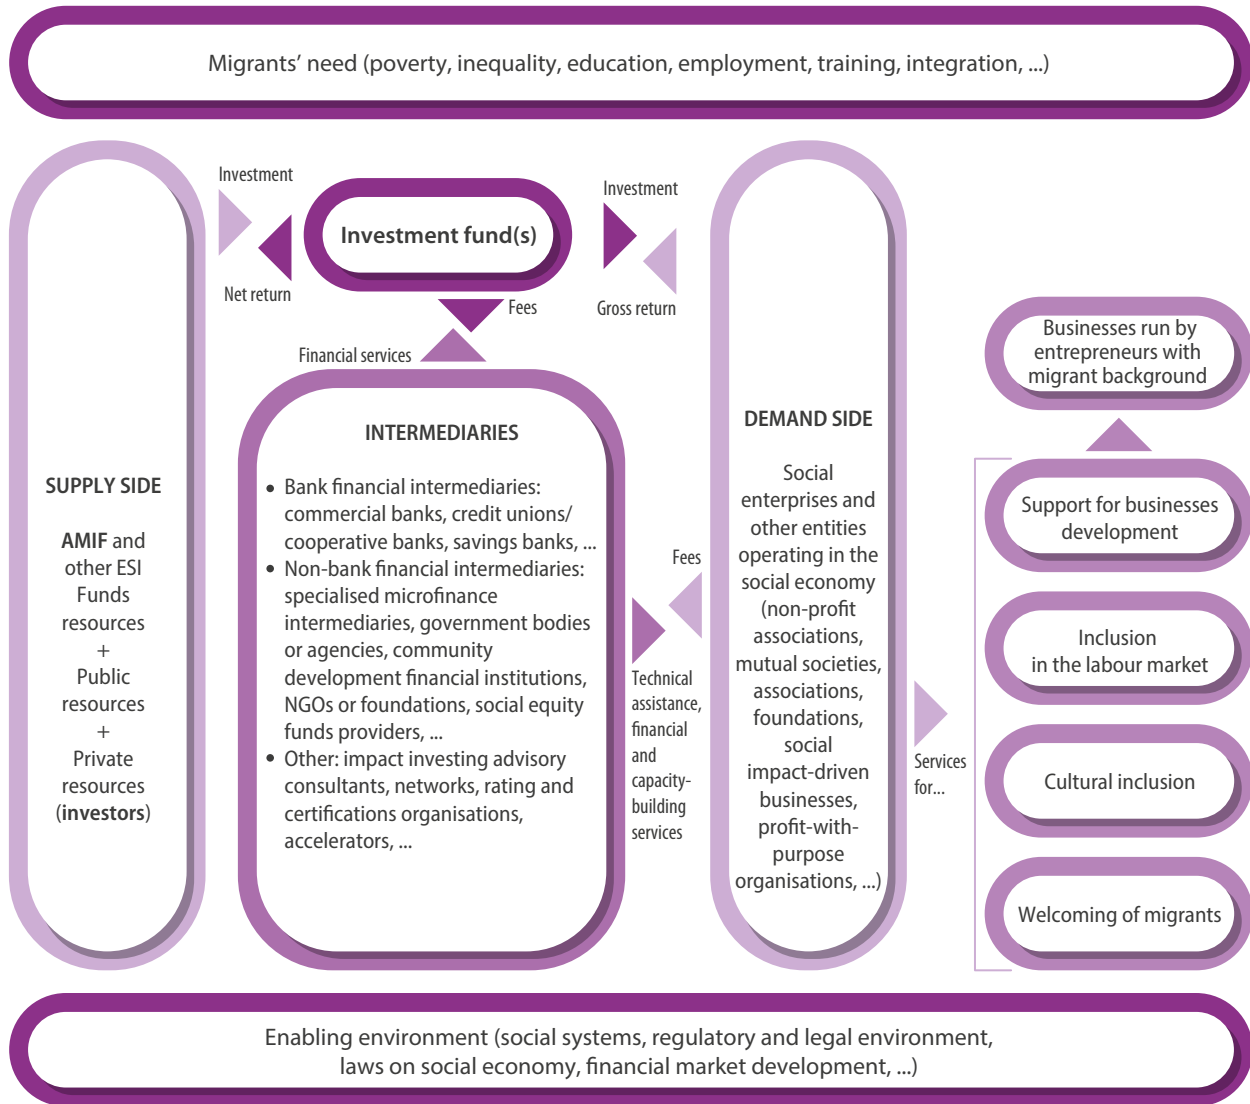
Migrants' need (poverty, inequality, education, employment, training, integration, ...)

Investment

Net return

Investment fund(s)

Investment

Gross return

Fees

Financial services

SUPPLY SIDE

AMIF and other ESI Funds resources + Public resources + Private resources (investors)

INTERMEDIARIES

• Bank financial intermediaries: commercial banks, credit unions/ cooperative banks, savings banks, ...
• Non-bank financial intermediaries: specialised microfinance intermediaries, government bodies or agencies, community development financial institutions, NGOs or foundations, social equity funds providers, ...
• Other: impact investing advisory consultants, networks, rating and certifications organisations, accelerators, ...

Fees

Technical assistance, financial and capacity-building services

DEMAND SIDE

Social enterprises and other entities operating in the social economy (non-profit associations, mutual societies, associations, foundations, social impact-driven businesses, profit-with-purpose organisations, ...)

Services for...

Businesses run by entrepreneurs with migrant background

Support for businesses development

Inclusion in the labour market

Cultural inclusion

Welcoming of migrants

Enabling environment (social systems, regulatory and legal environment, laws on social economy, financial market development, ...)